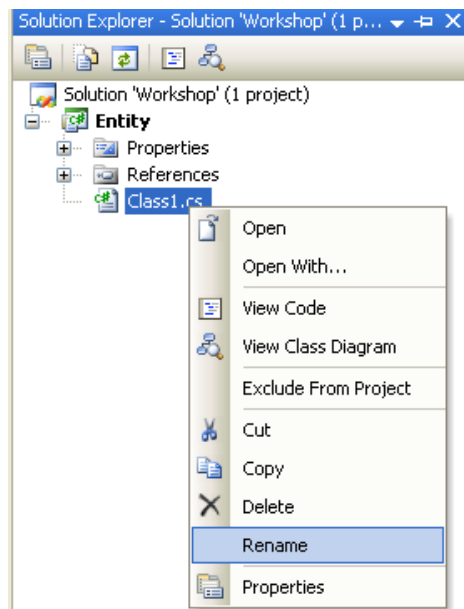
Solution Explorer - Solution 'Workshop' (1 p...

Solution 'Workshop' (1 project)
Entity
Properties
References
Class1.cs

Open
Open With...
View Code
View Class Diagram
Exclude From Project
Cut
Copy
Delete
Rename
Properties